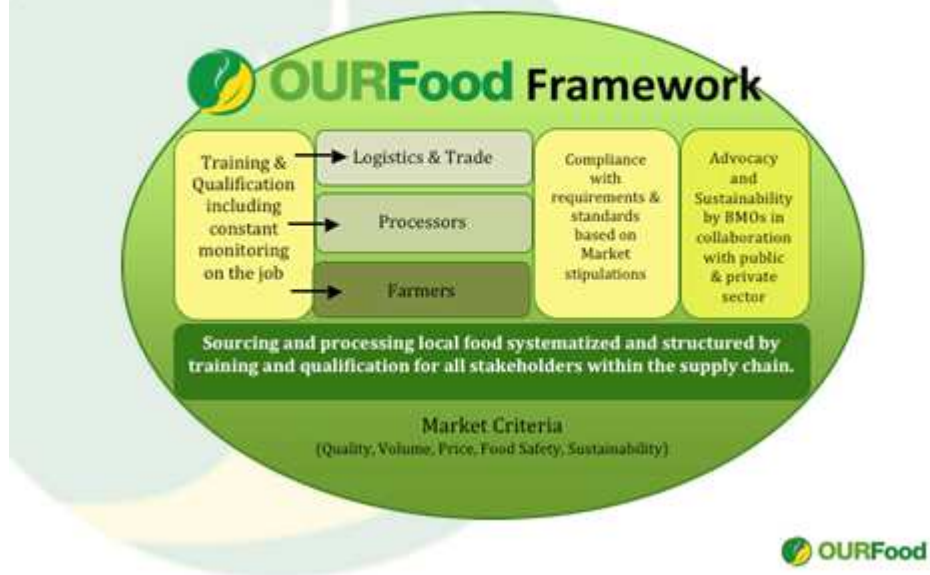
OURFood Framework

Training & Qualification including constant monitoring on the job

Logistics & Trade

Processors

Farmers

Compliance with requirements & standards based on Market stipulations

Advocacy and Sustainability by BMOs in collaboration with public & private sector

Sourcing and processing local food systematized and structured by training and qualification for all stakeholders within the supply chain.

Market Criteria
(Quality, Volume, Price, Food Safety, Sustainability)

OURFood